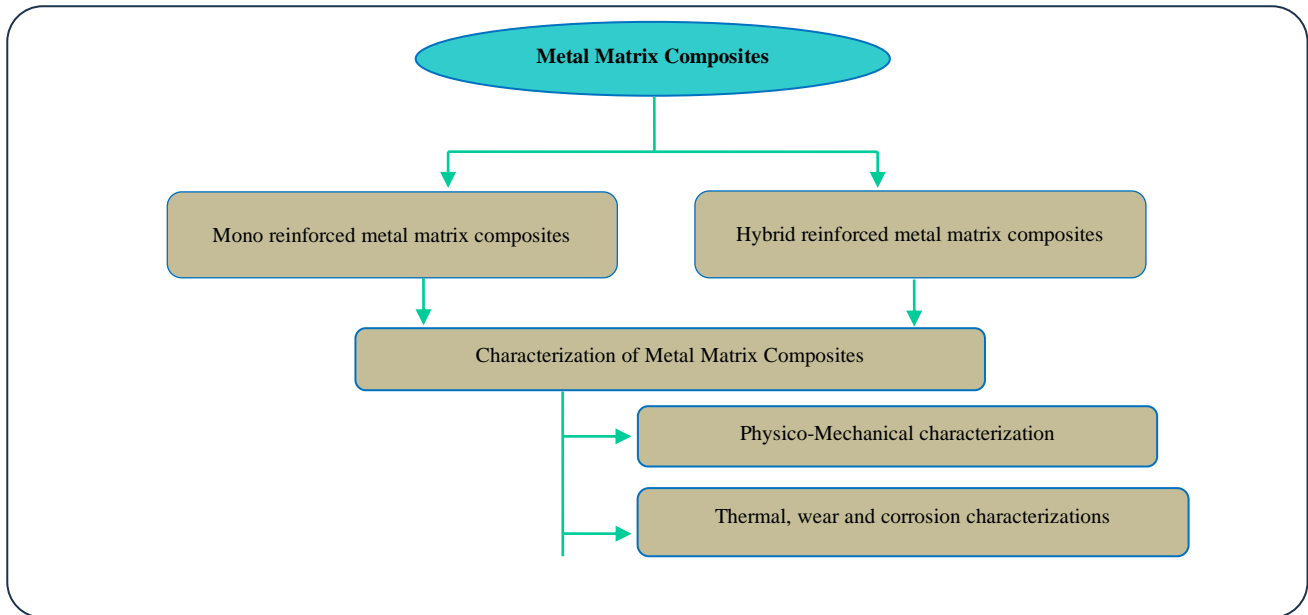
Metal Matrix Composites

Mono reinforced metal matrix composites

Hybrid reinforced metal matrix composites

Characterization of Metal Matrix Composites

Physico-Mechanical characterization

Thermal, wear and corrosion characterizations